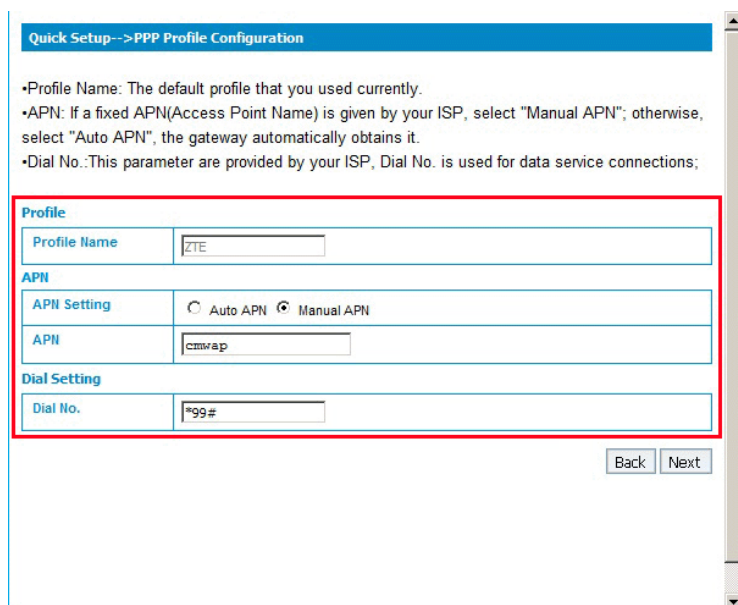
Quick Setup-->PPP Profile Configuration

•Profile Name: The default profile that you used currently.
•APN: If a fixed APN(Access Point Name) is given by your ISP, select "Manual APN"; otherwise, select "Auto APN", the gateway automatically obtains it.
•Dial No.:This parameter are provided by your ISP, Dial No. is used for data service connections;

Profile

| Profile Name | ZTE |
|---|---|

APN

| APN Setting | Auto APN  Manual APN |
|---|---|
| APN | cmwap |

Dial Setting

| Dial No. | *99# |
|---|---|

Back Next